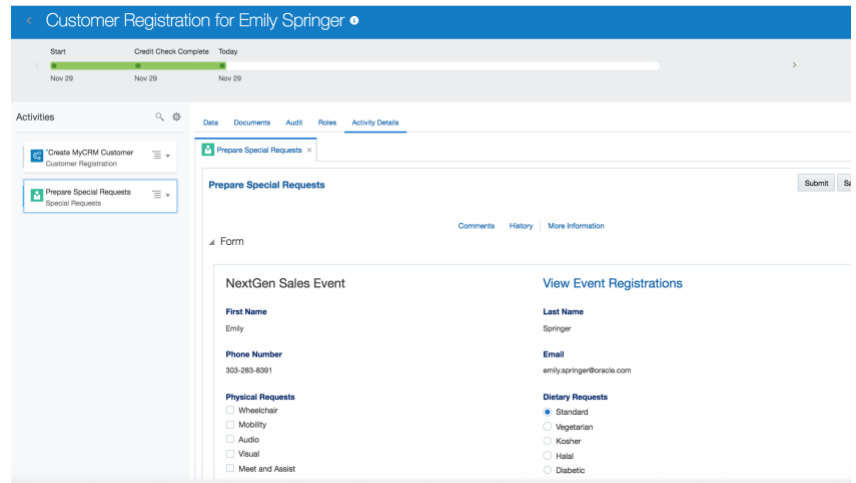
Customer Registration for Emily Springer

Start
Credit Check Complete
Today
Nov 29
Nov 29
Nov 29

Activities

"Create MyCRM Customer
Customer Registration

Prepare Special Requests
Special Requests

Data
Documents
Audit
Roles
Activity Details

Prepare Special Requests ×

Prepare Special Requests

Submit
Sa

Comments
History
More Information

Form

NextGen Sales Event

View Event Registrations

First Name
Emily

Last Name
Springer

Phone Number
303-283-8391

Email
emily.springer@oracle.com

Physical Requests
Wheelchair
Mobility
Audio
Visual
Meet and Assist

Dietary Requests
Standard
Vegetarian
Kosher
Halal
Diabetic